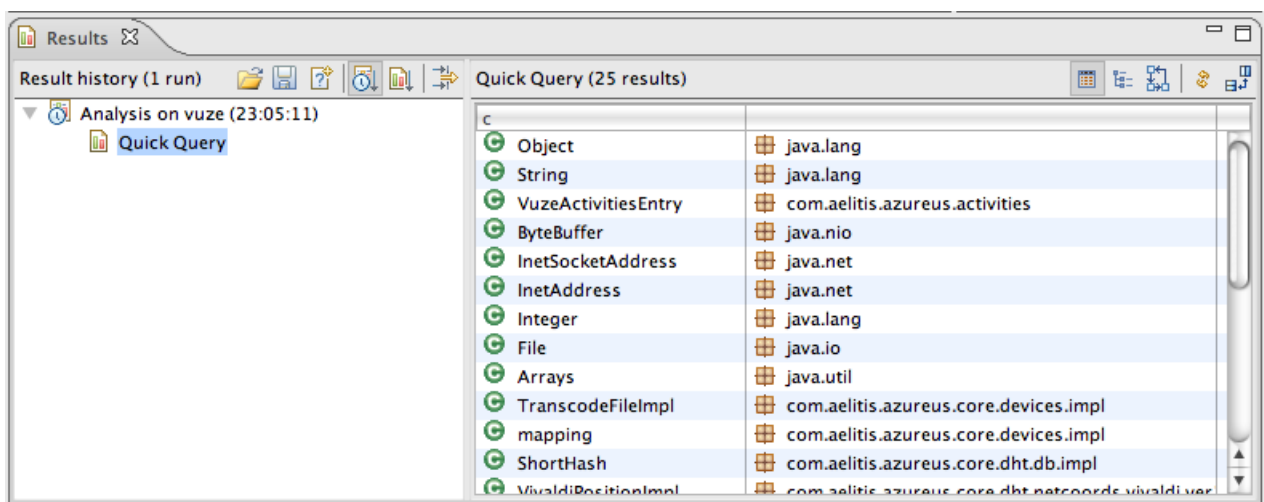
Results

Result history (1 run)

Analysis on vuze (23:05:11)

Quick Query

Quick Query (25 results)

| c | |
|---|---|
| Object | java.lang |
| String | java.lang |
| VuzeActivitiesEntry | com.aelitis.azureus.activities |
| ByteBuffer | java.nio |
| InetSocketAddress | java.net |
| InetAddress | java.net |
| Integer | java.lang |
| File | java.io |
| Arrays | java.util |
| TranscodeFileImpl | com.aelitis.azureus.core.devices.impl |
| mapping | com.aelitis.azureus.core.devices.impl |
| ShortHash | com.aelitis.azureus.core.dht.db.impl |
| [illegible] | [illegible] |